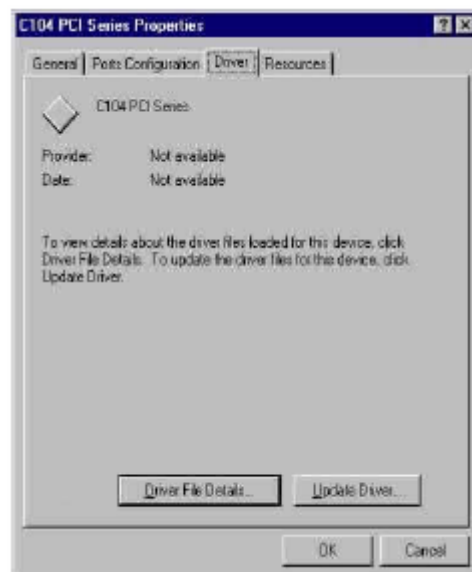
C104 PCI Series Properties

?

General | Ports Configuration | Driver | Resources

C104 PCI Series

Provider: Not available

Date: Not available

To view details about the driver files loaded for this device, click Driver File Details. To update the driver files for this device, click Update Driver.

Driver File Details...

Update Driver...

OK

Cancel